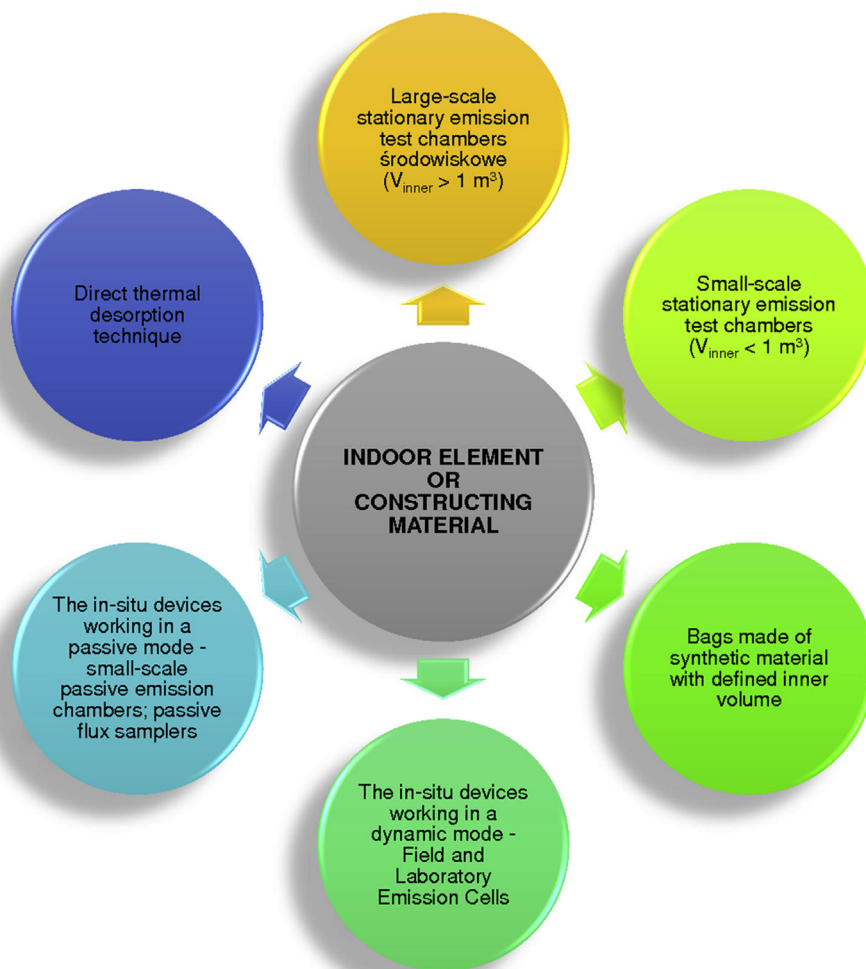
Large-scale stationary emission test chambers środowiskowe ($V_{inner} > 1\ m^3$)

Small-scale stationary emission test chambers ($V_{inner} < 1\ m^3$)

Bags made of synthetic material with defined inner volume

The in-situ devices working in a dynamic mode - Field and Laboratory Emission Cells

The in-situ devices working in a passive mode - small-scale passive emission chambers; passive flux samplers

Direct thermal desorption technique

INDOOR ELEMENT OR CONSTRUCTING MATERIAL